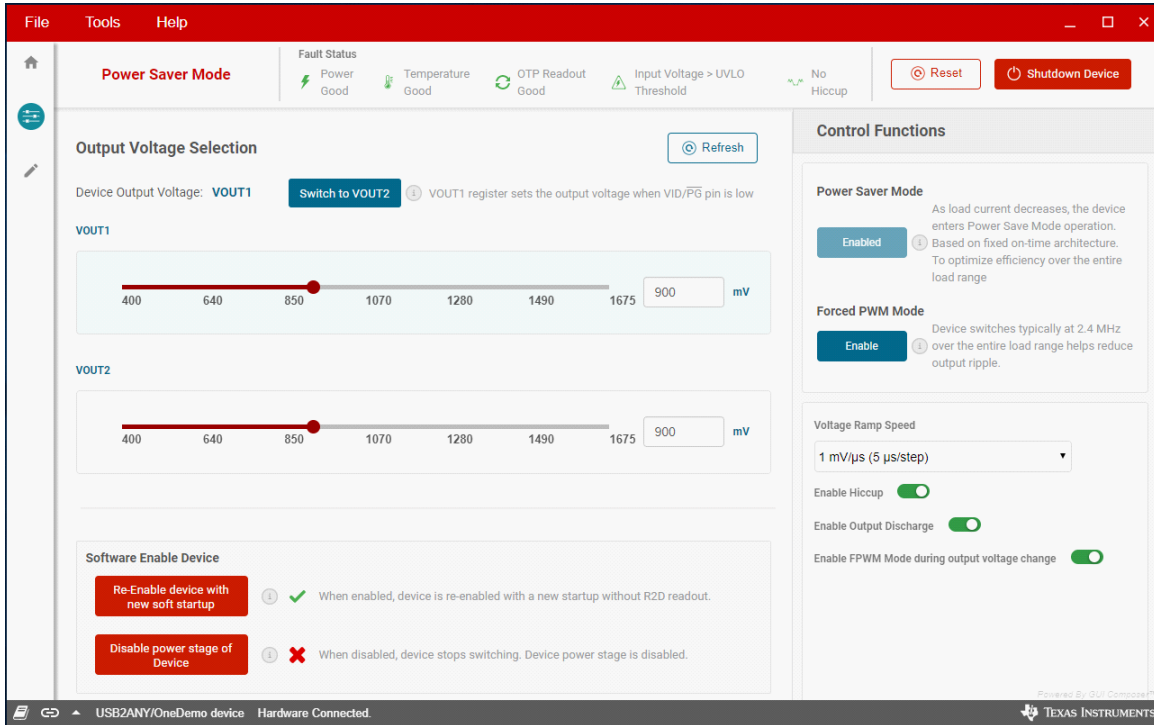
File Tools Help

Power Saver Mode

Fault Status

Power Good

Temperature Good

OTP Readout Good

Input Voltage > UVLO Threshold

No Hiccup

Reset

Shutdown Device

Output Voltage Selection

Refresh

Device Output Voltage: VOUT1

Switch to VOUT2

VOUT1 register sets the output voltage when VID/$\overline{PG}$ pin is low

VOUT1

400 640 850 1070 1280 1490 1675

900 mV

VOUT2

400 640 850 1070 1280 1490 1675

900 mV

Software Enable Device

Re-Enable device with new soft startup

When enabled, device is re-enabled with a new startup without R2D readout.

Disable power stage of Device

When disabled, device stops switching. Device power stage is disabled.

Control Functions

Power Saver Mode

Enabled

As load current decreases, the device enters Power Save Mode operation. Based on fixed on-time architecture. To optimize efficiency over the entire load range

Forced PWM Mode

Enable

Device switches typically at 2.4 MHz over the entire load range helps reduce output ripple.

Voltage Ramp Speed

1 mV/µs (5 µs/step)

Enable Hiccup

Enable Output Discharge

Enable FPWM Mode during output voltage change

Powered By GUI Composer™

USB2ANY/OneDemo device Hardware Connected.

Texas Instruments